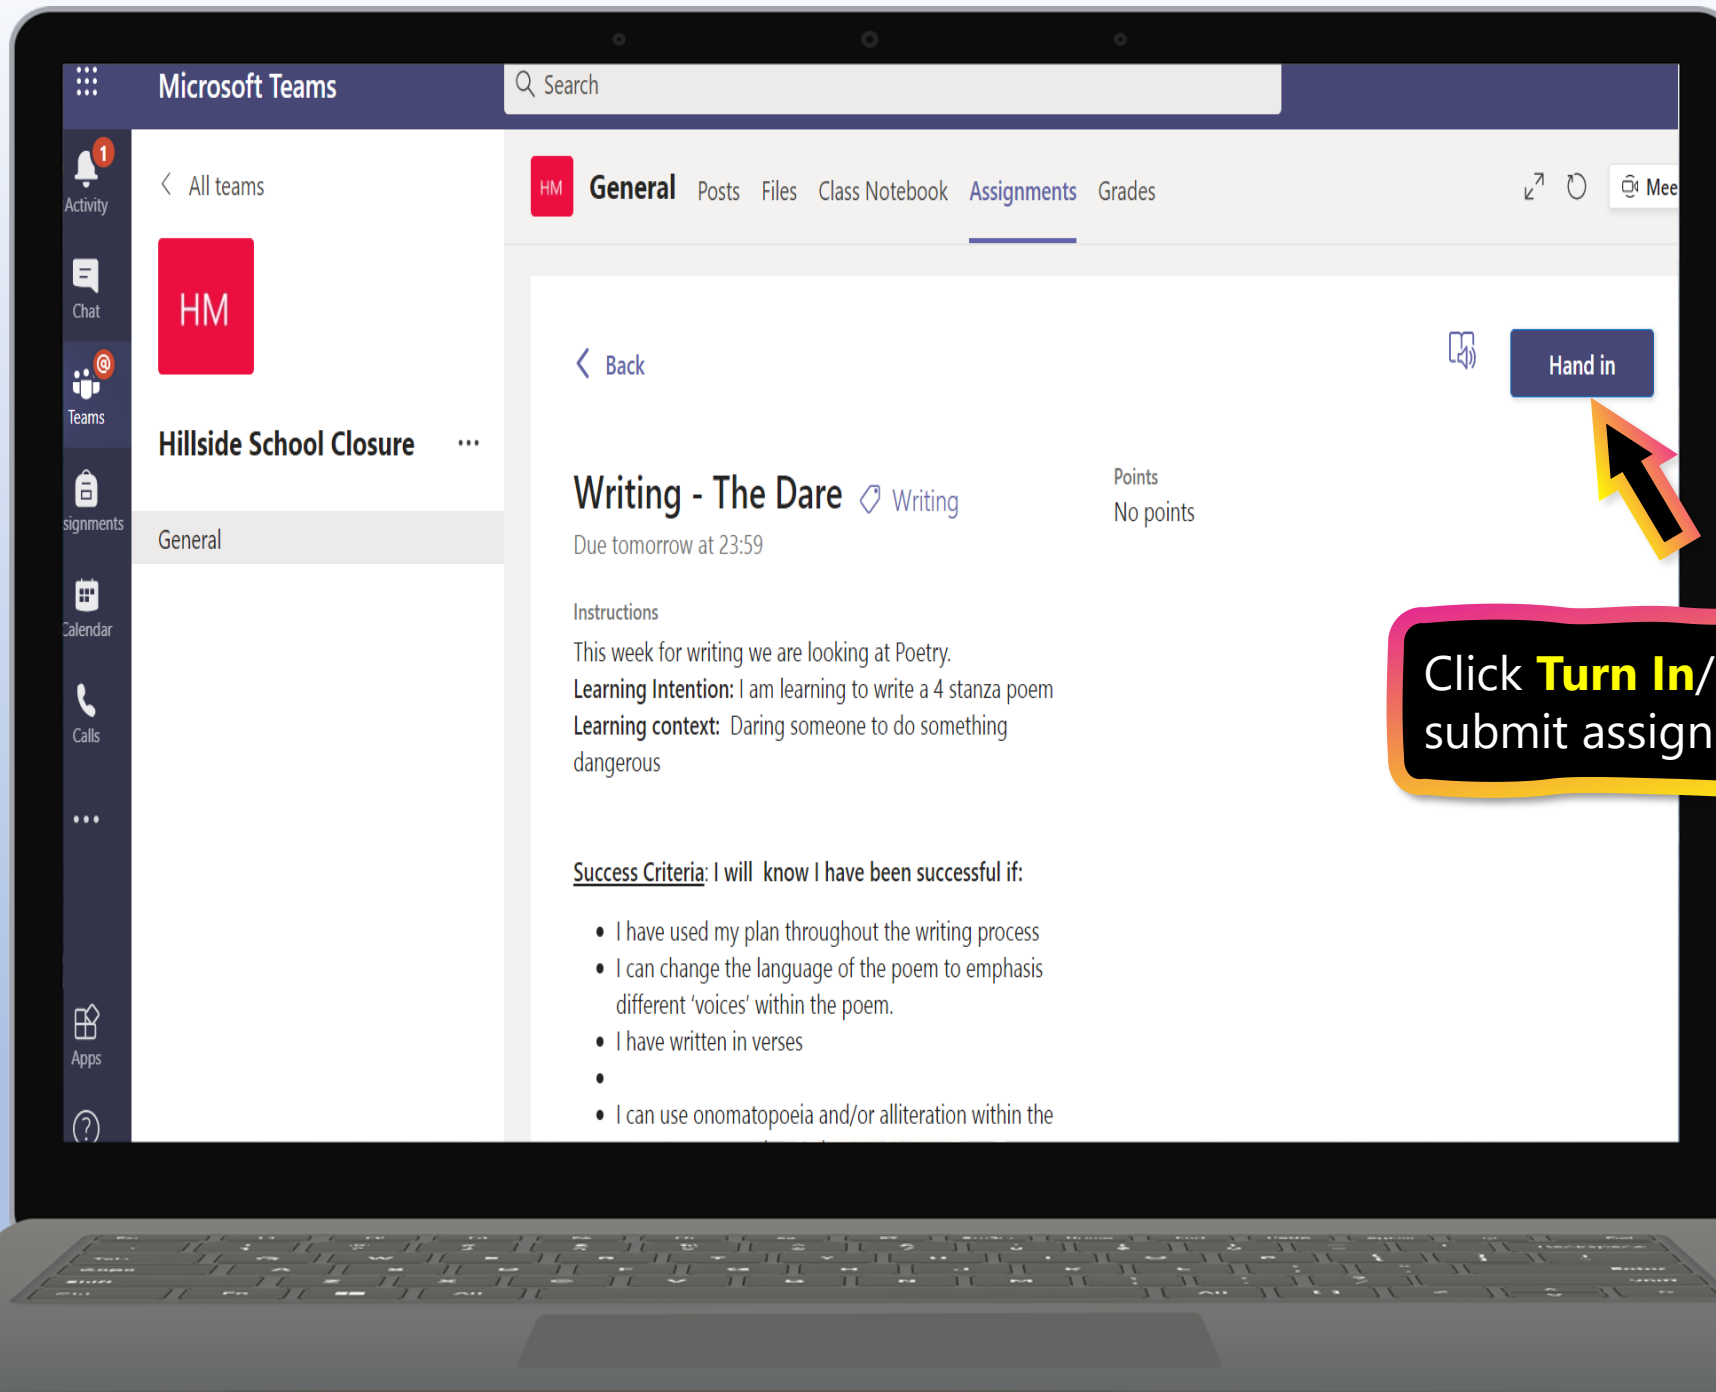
Microsoft Teams

Search

1
Activity

Chat

@
Teams

signments

Calendar

Calls

...

Apps

?

All teams

HM

Hillside School Closure ...

General

HM General Posts Files Class Notebook Assignments Grades

Mee

Back

Hand in

Writing - The Dare Writing

Due tomorrow at 23:59

Points

No points

Instructions

This week for writing we are looking at Poetry.

**Learning Intention:** I am learning to write a 4 stanza poem

**Learning context:** Daring someone to do something dangerous

Success Criteria: I will know I have been successful if:

- I have used my plan throughout the writing process
- I can change the language of the poem to emphasis different 'voices' within the poem.
- I have written in verses
- 
- I can use onomatopoeia and/or alliteration within the

Click Turn In/ submit assign